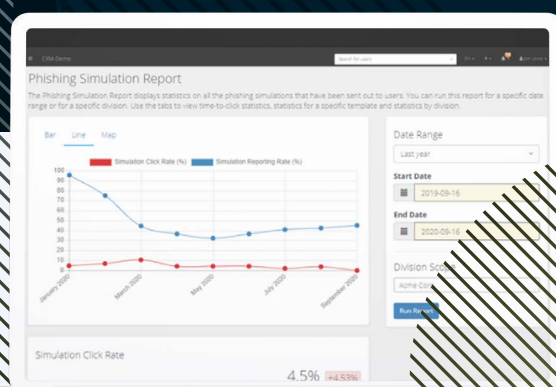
CRA Demo

Search for users

Phishing Simulation Report

The Phishing Simulation Report displays statistics on all the phishing simulations that have been sent out to users. You can run this report for a specific date range or for a specific division. Use the tabs to view time-to-click statistics, statistics for a specific template and statistics by division.

Bar Line Map

Simulation Click Rate (%) Simulation Reporting Rate (%)

100
90
80
70
60
50
40
30
20
10
0

January 2020
March 2020
May 2020
July 2020
September 2020

Date Range

Last year

Start Date

2019-09-16

End Date

2020-09-16

Division Sco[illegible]

Acme Corp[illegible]

Run Report

Simulation Click Rate

4.5% +4.53%